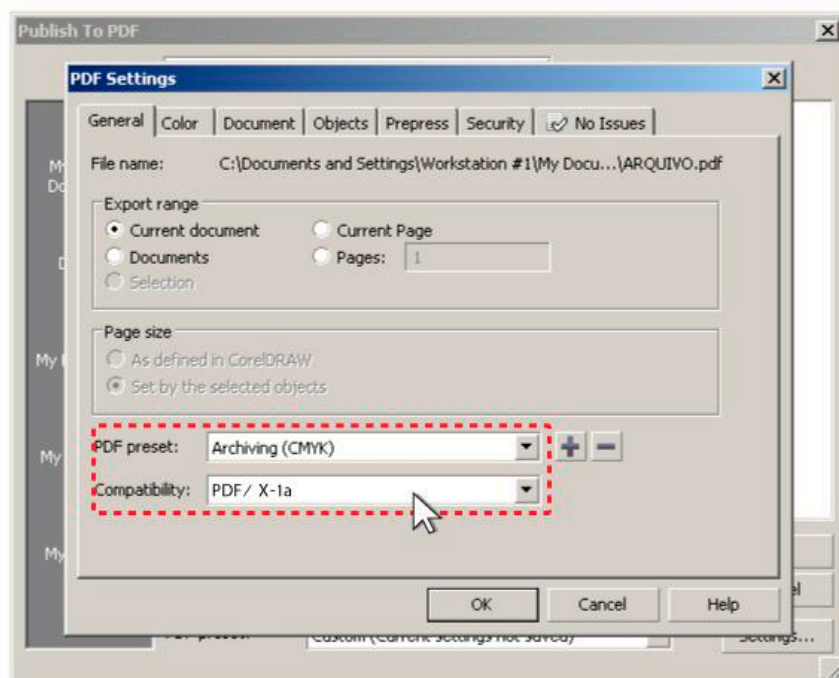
Publish To PDF

PDF Settings

General | Color | Document | Objects | Prepress | Security | No Issues

File name: C:\Documents and Settings\Workstation #1\My Docu...\ARQUIVO.pdf

Export range
Current document
Current Page
Documents
Pages: 1
Selection

Page size
As defined in CorelDRAW
Set by the selected objects

PDF preset: Archiving (CMYK)
Compatibility: PDF/ X-1a

OK Cancel Help

My
Do
D
My
My
My
el
Custom (Current settings not saved)
Settings...